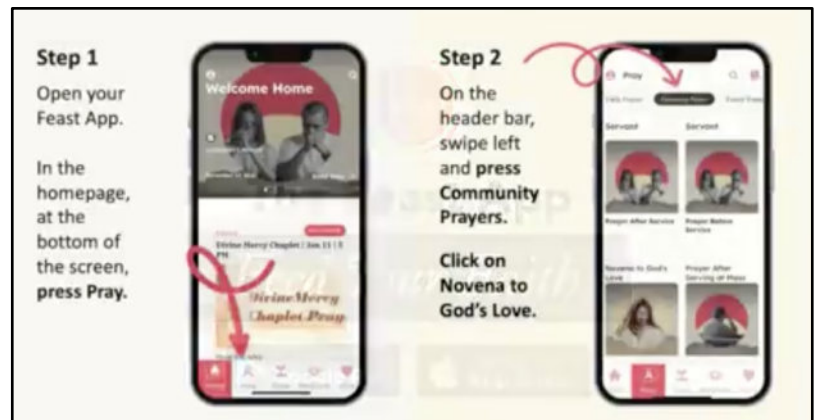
Step 1

Open your Feast App.

In the homepage, at the bottom of the screen, press Pray.

Welcome Home

Divine Mercy Chaplet | Jan 11 | 3 PM

Divine Mercy Chaplet Prayer

Step 2

On the header bar, swipe left and press Community Prayers.

Click on Novena to God's Love.

Pray

Community Prayer

Servant

Servant

Prayer After Service

Prayer Before Service

Novena to God's Love

Prayer After Serving at Mass